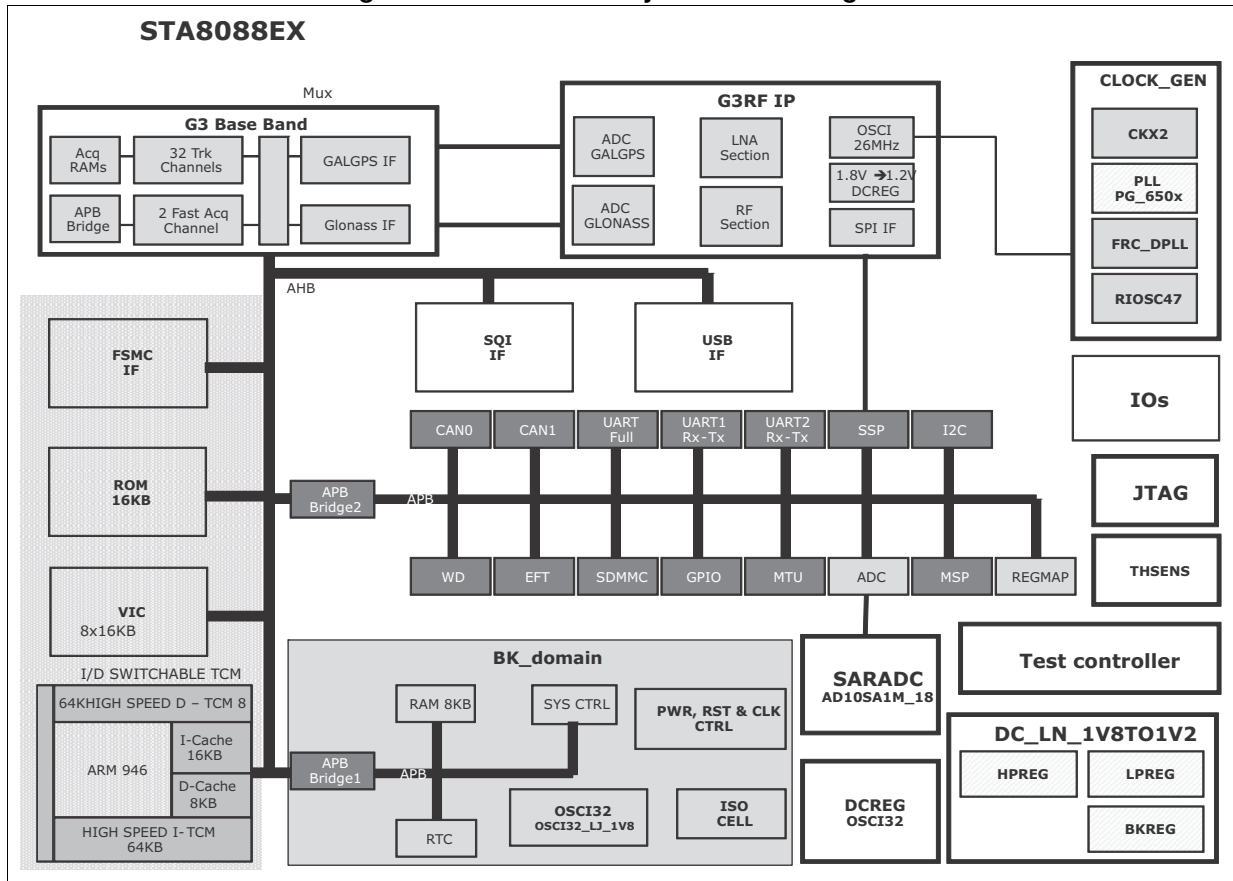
STA8088EX

Mux

G3 Base Band

Acq RAMs

32 Trk Channels

GALGPS IF

APB Bridge

2 Fast Acq Channel

Glonass IF

G3RF IP

ADC GALGPS

LNA Section

OSCI 26MHz

1.8V → 1.2V DCREG

ADC GLONASS

RF Section

SPI IF

CLOCK_GEN

CKX2

PLL PG_650x

FRC_DPLL

RIOSC47

AHB

SQI IF

USB IF

FSMC IF

IOs

CAN0

CAN1

UART Full

UART1 Rx-Tx

UART2 Rx-Tx

SSP

I2C

JTAG

ROM 16KB

APB Bridge2

APB

WD

EFT

SDMMC

GPIO

MTU

ADC

MSP

REGMAP

THSENS

VIC 8x16KB

BK_domain

SARADC AD10SA1M_18

Test controller

I/D SWITCHABLE TCM

64KHIGH SPEED D – TCM 8

RAM 8KB

SYS CTRL

PWR, RST & CLK CTRL

DC_LN_1V8TO1V2

ARM 946

I-Cache 16KB

D-Cache 8KB

APB Bridge1

APB

HPREG

LPREG

HIGH SPEED I- TCM 64KB

RTC

OSCI32 OSCI32_LJ_1V8

ISO CELL

DCREG OSCI32

BKREG